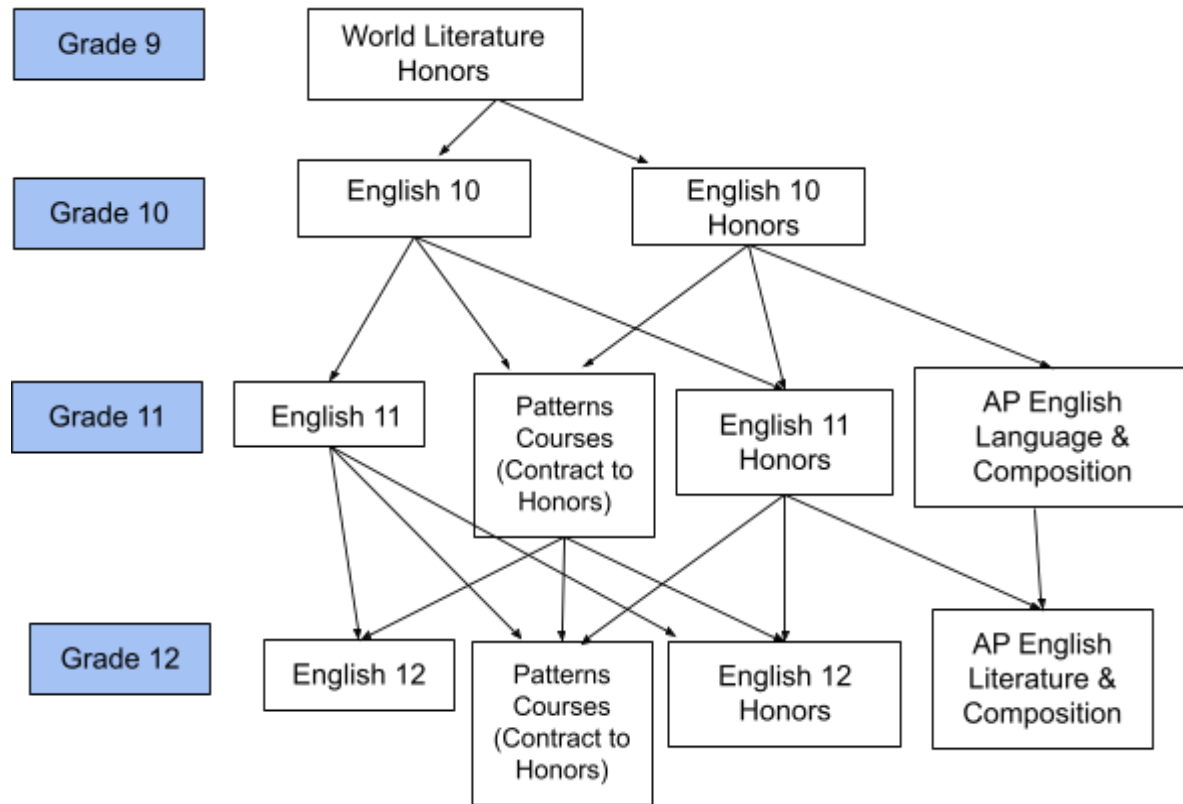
Grade 9

World Literature Honors

Grade 10

English 10

English 10 Honors

Grade 11

English 11

Patterns Courses (Contract to Honors)

English 11 Honors

AP English Language & Composition

Grade 12

English 12

Patterns Courses (Contract to Honors)

English 12 Honors

AP English Literature & Composition